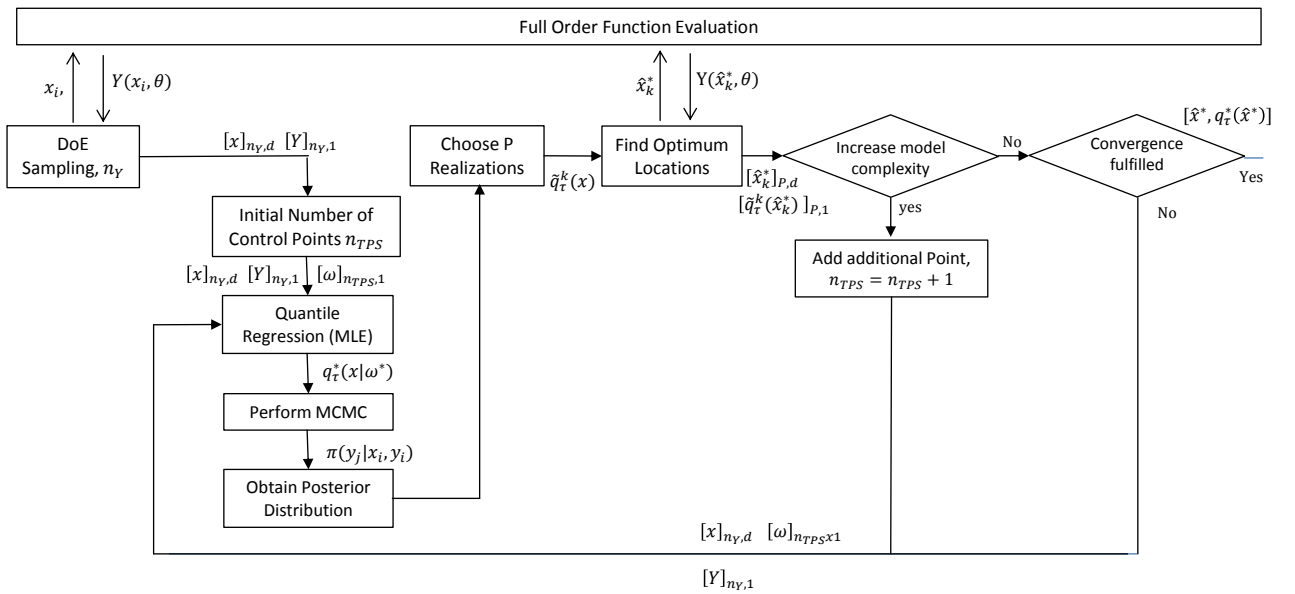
Full Order Function Evaluation

$x_i,$

$Y(x_i, \theta)$

DoE Sampling, $n_Y$

$[x]_{n_Y,d}$ $[Y]_{n_Y,1}$

Initial Number of Control Points $n_{TPS}$

$[x]_{n_Y,d}$ $[Y]_{n_Y,1}$ $[\omega]_{n_{TPS},1}$

Quantile Regression (MLE)

$q_\tau^*(x|\omega^*)$

Perform MCMC

$\pi(y_j|x_i, y_i)$

Obtain Posterior Distribution

Choose P Realizations

$\tilde{q}_\tau^k(x)$

$\hat{x}_k^*$

$Y(\hat{x}_k^*, \theta)$

Find Optimum Locations

$[\hat{x}_k^*]_{P,d}$

$[\tilde{q}_\tau^k(\hat{x}_k^*)]_{P,1}$

Increase model complexity

yes

Add additional Point, $n_{TPS} = n_{TPS} + 1$

No

$[\hat{x}^*, q_\tau^*(\hat{x}^*)]$

Convergence fulfilled

Yes

No

$[x]_{n_Y,d}$ $[\omega]_{n_{TPS}x1}$

$[Y]_{n_Y,1}$